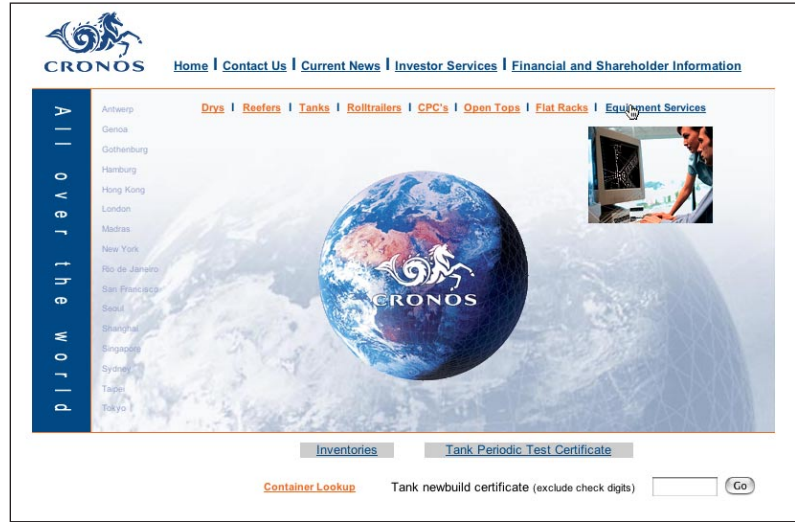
CRONOS

Home | Contact Us | Current News | Investor Services | Financial and Shareholder Information

All over the world

Antwerp
Genoa
Gothenburg
Hamburg
Hong Kong
London
Madras
New York
Rio de Janeiro
San Francisco
Seoul
Shanghai
Singapore
Sydney
Taipei
Tokyo

Drys | Reefers | Tanks | Rolltrailers | CPC's | Open Tops | Flat Racks | Equipment Services

CRONOS

Inventories

Tank Periodic Test Certificate

Container Lookup

Tank newbuild certificate (exclude check digits)

Go